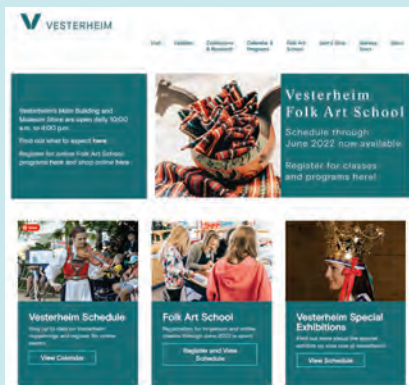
VESTERHEIM

Visit Exhibits Collections & Research Calendar & Programs Folk Art School Join & Give Museum Store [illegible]

Vesterheim's Main Building and Museum Store are open daily 10:00 a.m. to 4:00 p.m.

Find out what to expect here.

Register for online Folk Art School programs here and shop online here.

Vesterheim Folk Art School

Schedule through June 2022 now available.

Register for classes and programs here!

Vesterheim Schedule

Stay up to date on Vesterheim happenings and register for online events.

View Calendar

Folk Art School

Registration for in-person and online classes through June 2022 is open!

Register and View Schedule

Vesterheim Special Exhibitions

Find out more about the special exhibits on view now at Vesterheim.

View Schedule